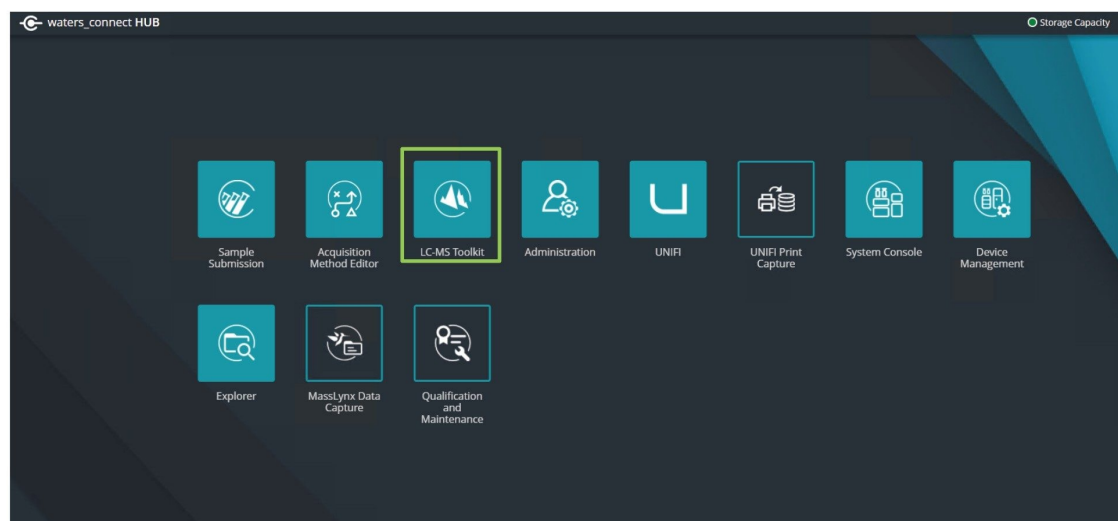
waters_connect HUB

Storage Capacity

Sample Submission

Acquisition Method Editor

LC-MS Toolkit

Administration

UNIFI

UNIFI Print Capture

System Console

Device Management

Explorer

MassLynx Data Capture

Qualification and Maintenance